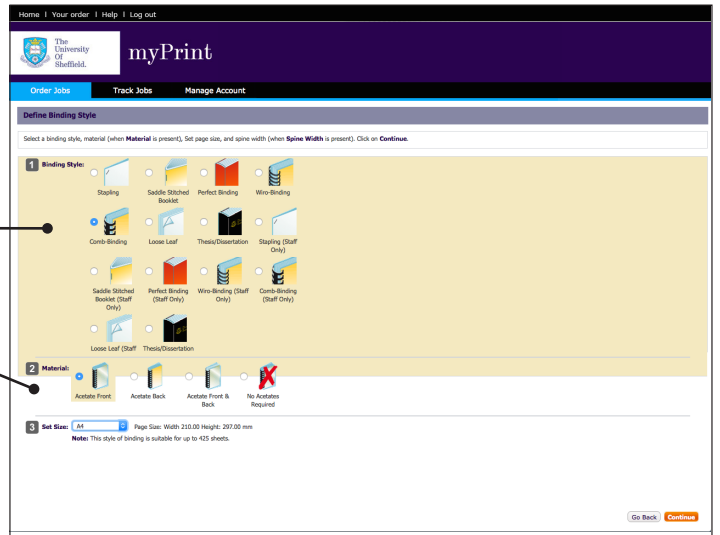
Home | Your order | Help | Log out

The University Of Sheffield.

myPrint

Order Jobs Track Jobs Manage Account

Define Binding Style

Select a binding style, material (when **Material** is present), Set page size, and spine width (when **Spine Width** is present). Click on **Continue**.

1 Binding Style:

Stapling
Saddle Stitched Booklet
Perfect Binding
Wiro-Binding
Comb-Binding
Loose Leaf
Thesis/Dissertation
Stapling (Staff Only)
Saddle Stitched Booklet (Staff Only)
Perfect Binding (Staff Only)
Wiro-Binding (Staff Only)
Comb-Binding (Staff Only)
Loose Leaf (Staff
Thesis/Dissertation

2 Material:

Acetate Front
Acetate Back
Acetate Front & Back
No Acetates Required

3 Set Size: A4 Page Size: Width 210.00 Height: 297.00 mm
**Note:** This style of binding is suitable for up to 425 sheets.

Go Back Continue